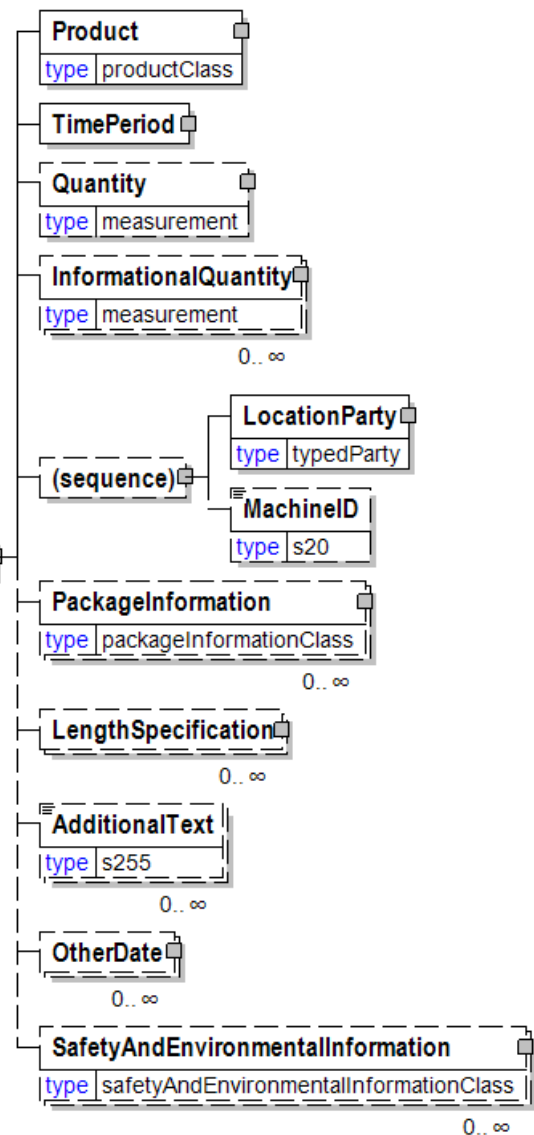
Product
type productClass

TimePeriod

Quantity
type measurement

InformationalQuantity
type measurement
0.. ∞

(sequence)

LocationParty
type typedParty

MachineID
type s20

PackageInformation
type packageInformationClass
0.. ∞

LengthSpecification
0.. ∞

AdditionalText
type s255
0.. ∞

OtherDate
0.. ∞

SafetyAndEnvironmentalInformation
type safetyAndEnvironmentalInformationClass
0.. ∞